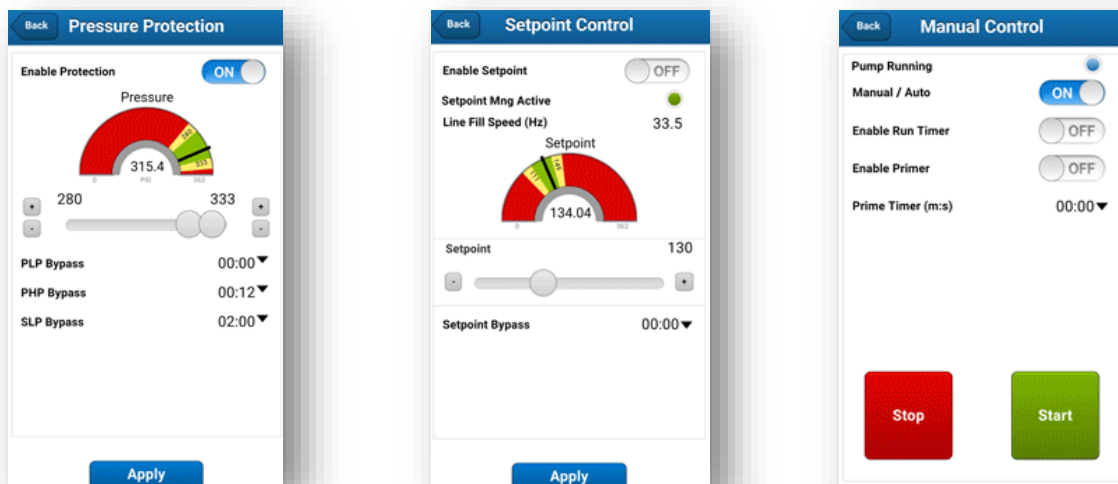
Back Pressure Protection

Enable Protection ON

Pressure

280

333

315.4

0 PSI 362

+ 280 333 +

- -

PLP Bypass 00:00▼

PHP Bypass 00:12▼

SLP Bypass 02:00▼

Apply

Back Setpoint Control

Enable Setpoint OFF

Setpoint Mng Active

Line Fill Speed (Hz) 33.5

Setpoint

117

143

134.04

0 362

Setpoint 130

- +

Setpoint Bypass 00:00▼

Apply

Back Manual Control

Pump Running

Manual / Auto ON

Enable Run Timer OFF

Enable Primer OFF

Prime Timer (m:s) 00:00▼

Stop

Start